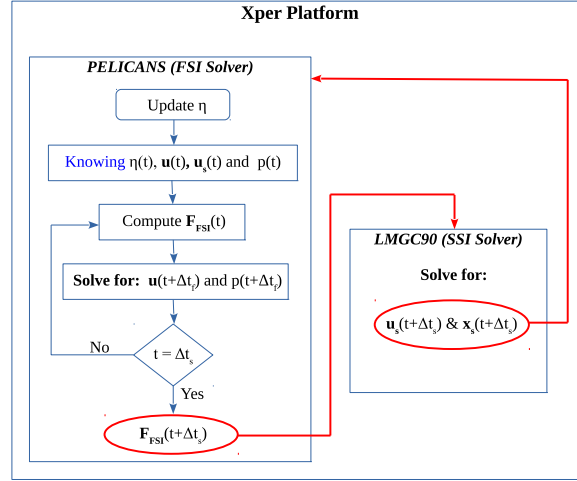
Xper Platform

PELICANS (FSI Solver)

Update η

Knowing η(t), $\mathbf{u}$(t), $\mathbf{u}_s$(t) and p(t)

Compute $\mathbf{F}_{FSI}$(t)

Solve for: $\mathbf{u}$(t+$\Delta t_f$) and p(t+$\Delta t_f$)

No

t = $\Delta t_s$

Yes

$\mathbf{F}_{FSI}$(t+$\Delta t_s$)

LMGC90 (SSI Solver)

Solve for:

$\mathbf{u}_s$(t+$\Delta t_s$) & $\mathbf{x}_s$(t+$\Delta t_s$)